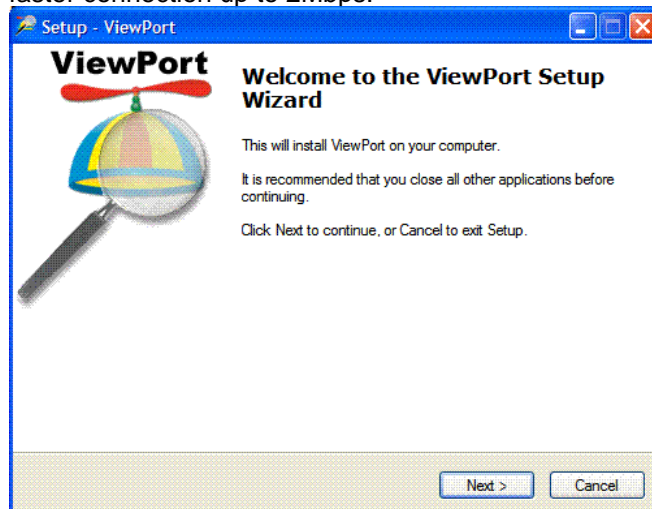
faster connection up to 2Mbps.

Setup - ViewPort

ViewPort

Welcome to the ViewPort Setup Wizard

This will install ViewPort on your computer.

It is recommended that you close all other applications before continuing.

Click Next to continue, or Cancel to exit Setup.

Next >

Cancel